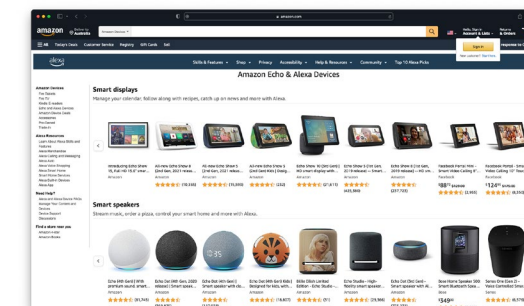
amazon.com

amazon Deliver to Australia

Amazon Devices

Hello, Sign in Account & Lists

Returns & Orders

All Today's Deals Customer Service Registry Gift Cards Sell

Sign in

alexa

Skills & Features Shop Privacy Accessibility Help & Resources Community Top 10 Alexa Picks

Amazon Echo & Alexa Devices

Smart displays

Manage your calendar, follow along with recipes, catch up on news and more with Alexa.

Introducing Echo Show 15

All-new Echo Show 5 (2nd Gen, 2021 release)

All-new Echo Show 8 (2nd Gen, 2021 release)

All-new Echo Show 5 Kids (2nd Gen)

Echo Show 10 (3rd Gen)

Echo Show 8 (1st Gen, 2019 release)

Echo Show 5 (1st Gen, 2019 release)

Facebook Portal Mini

Facebook Portal

Smart speakers

Stream music, order a pizza, control your smart home and more with Alexa.

Echo Dot (4th Gen)

Echo (4th Gen)

Echo Dot (4th Gen) Kids

Echo Studio

Echo Dot (3rd Gen)

Bose Home Speaker 500

Sonos One